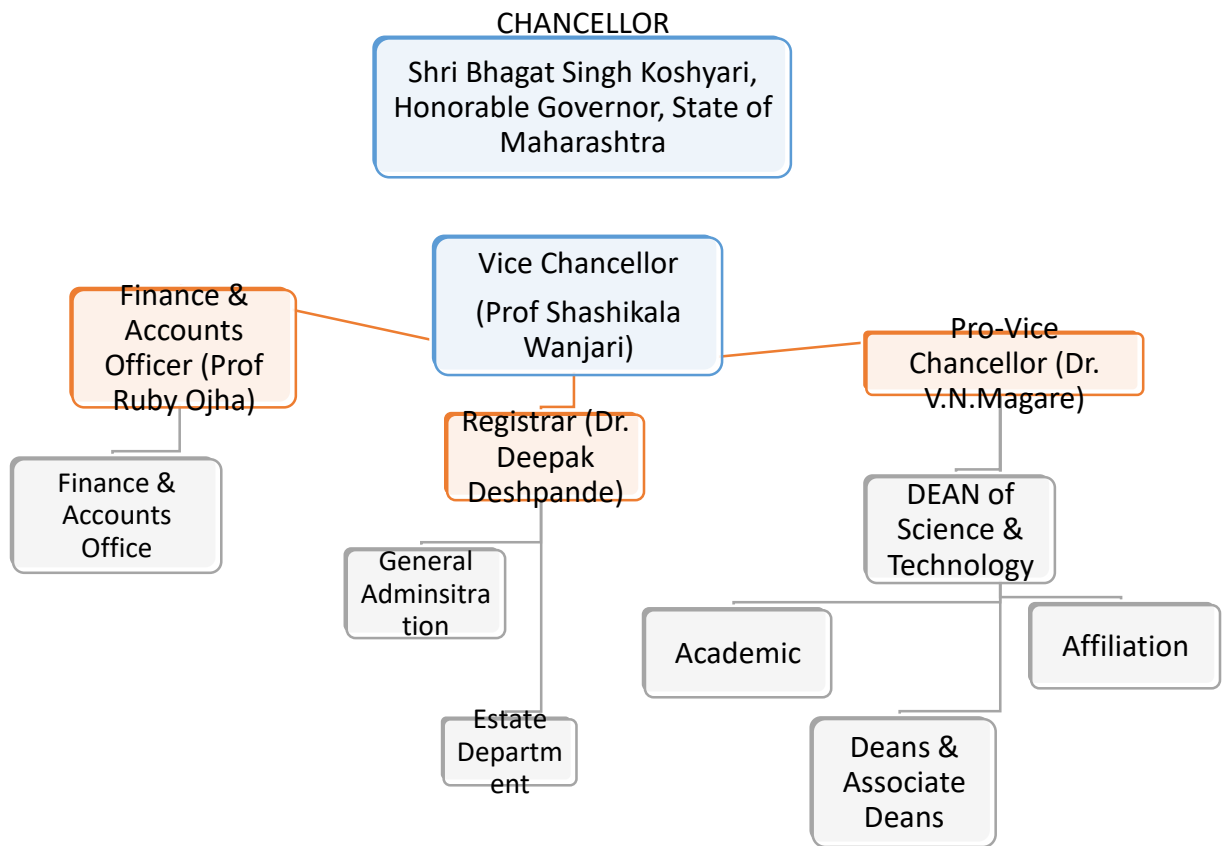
CHANCELLOR

Shri Bhagat Singh Koshyari, Honorable Governor, State of Maharashtra

Vice Chancellor

(Prof Shashikala Wanjari)

Finance & Accounts Officer (Prof Ruby Ojha)

Pro-Vice Chancellor (Dr. V.N.Magare)

Registrar (Dr. Deepak Deshpande)

Finance & Accounts Office

General Adminsitration

Estate Department

DEAN of Science & Technology

Academic

Affiliation

Deans & Associate Deans